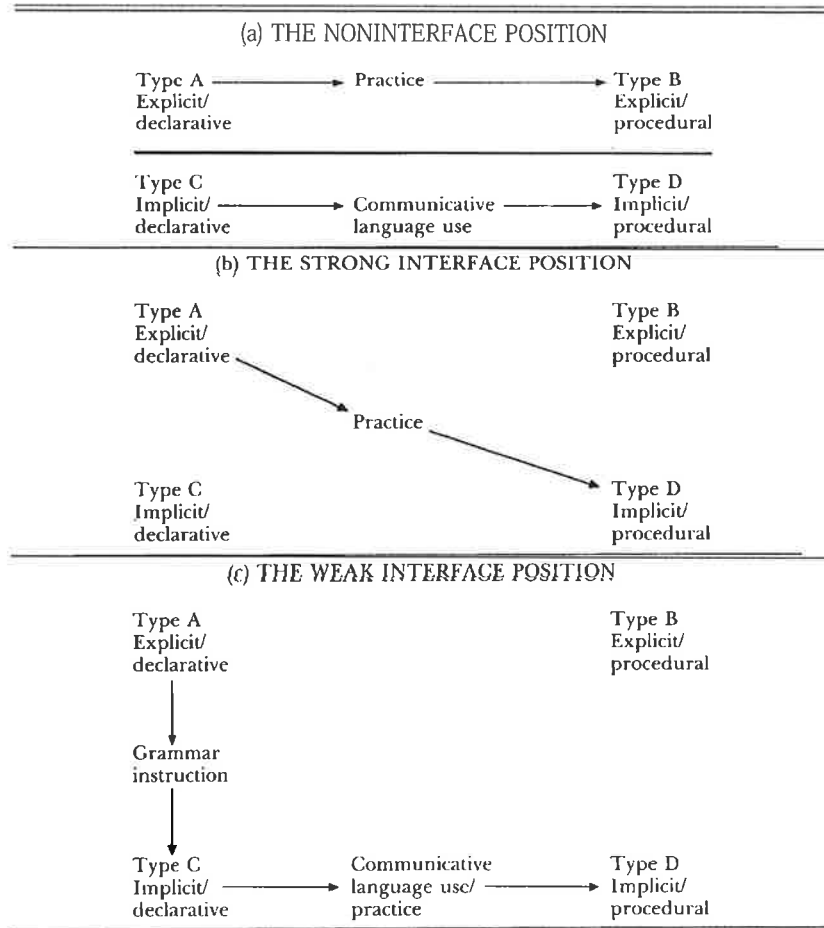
(a) THE NONINTERFACE POSITION

Type A Explicit/ declarative

Practice

Type B Explicit/ procedural

Type C Implicit/ declarative

Communicative language use

Type D Implicit/ procedural

(b) THE STRONG INTERFACE POSITION

Type A Explicit/ declarative

Type B Explicit/ procedural

Practice

Type C Implicit/ declarative

Type D Implicit/ procedural

(c) THE WEAK INTERFACE POSITION

Type A Explicit/ declarative

Type B Explicit/ procedural

Grammar instruction

Type C Implicit/ declarative

Communicative language use/ practice

Type D Implicit/ procedural